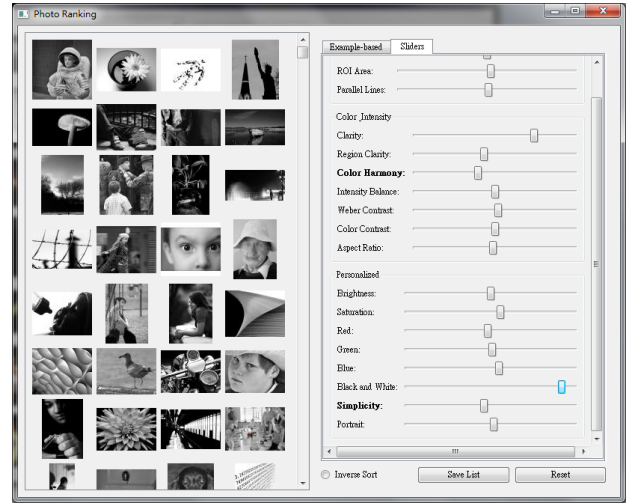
Photo Ranking

Example-based
Sliders

ROI Area:
Parallel Lines:

Color ,Intensity
Clarity:
Region Clarity:
Color Harmony:
Intensity Balance:
Weber Contrast:
Color Contrast:
Aspect Ratio:

Personalized
Brightness:
Saturation:
Red:
Green:
Blue:
Black and White:
Simplicity:
Portrait:

Inverse Sort
Save List
Reset